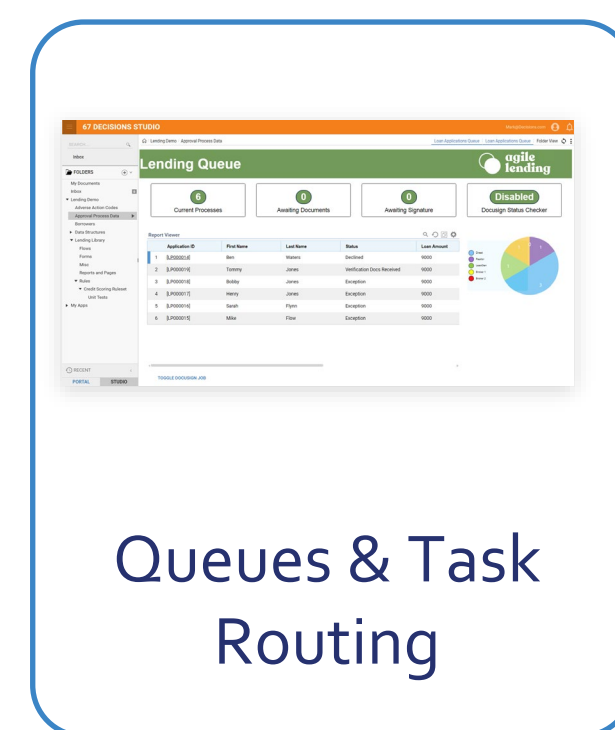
67 DECISIONS STUDIO

Search

Inbox

FOLDERS

My Documents
Inbox
Lending Demo
Adverse Action Codes
Approval Process Data
Borrowers
Data Structures
Lending Library
Flows
Forms
Misc
Reports and Pages
Rules
Credit Scoring Ruleset
Unit Tests
My Apps

RECENT

PORTAL STUDIO

Lending Demo / Approval Process Data

Loan Applications Queue Loan Applications Queue Folder View

Lending Queue

agile lending

6
Current Processes

0
Awaiting Documents

0
Awaiting Signature

Disabled
Docusign Status Checker

Report Viewer

| | Application ID | First Name | Last Name | Status | Loan Amount |
|---|---|---|---|---|---|
| 1 | [LP000014] | Ben | Waters | Declined | 9000 |
| 2 | [LP000019] | Tommy | Jones | Verification Docs Received | 9000 |
| 3 | [LP000018] | Bobby | Jones | Exception | 9000 |
| 4 | [LP000017] | Henry | Jones | Exception | 9000 |
| 5 | [LP000016] | Sarah | Flynn | Exception | 9000 |
| 6 | [LP000015] | Mike | Flow | Exception | 9000 |

TOGGLE DOCUSIGN JOB

Queues & Task Routing